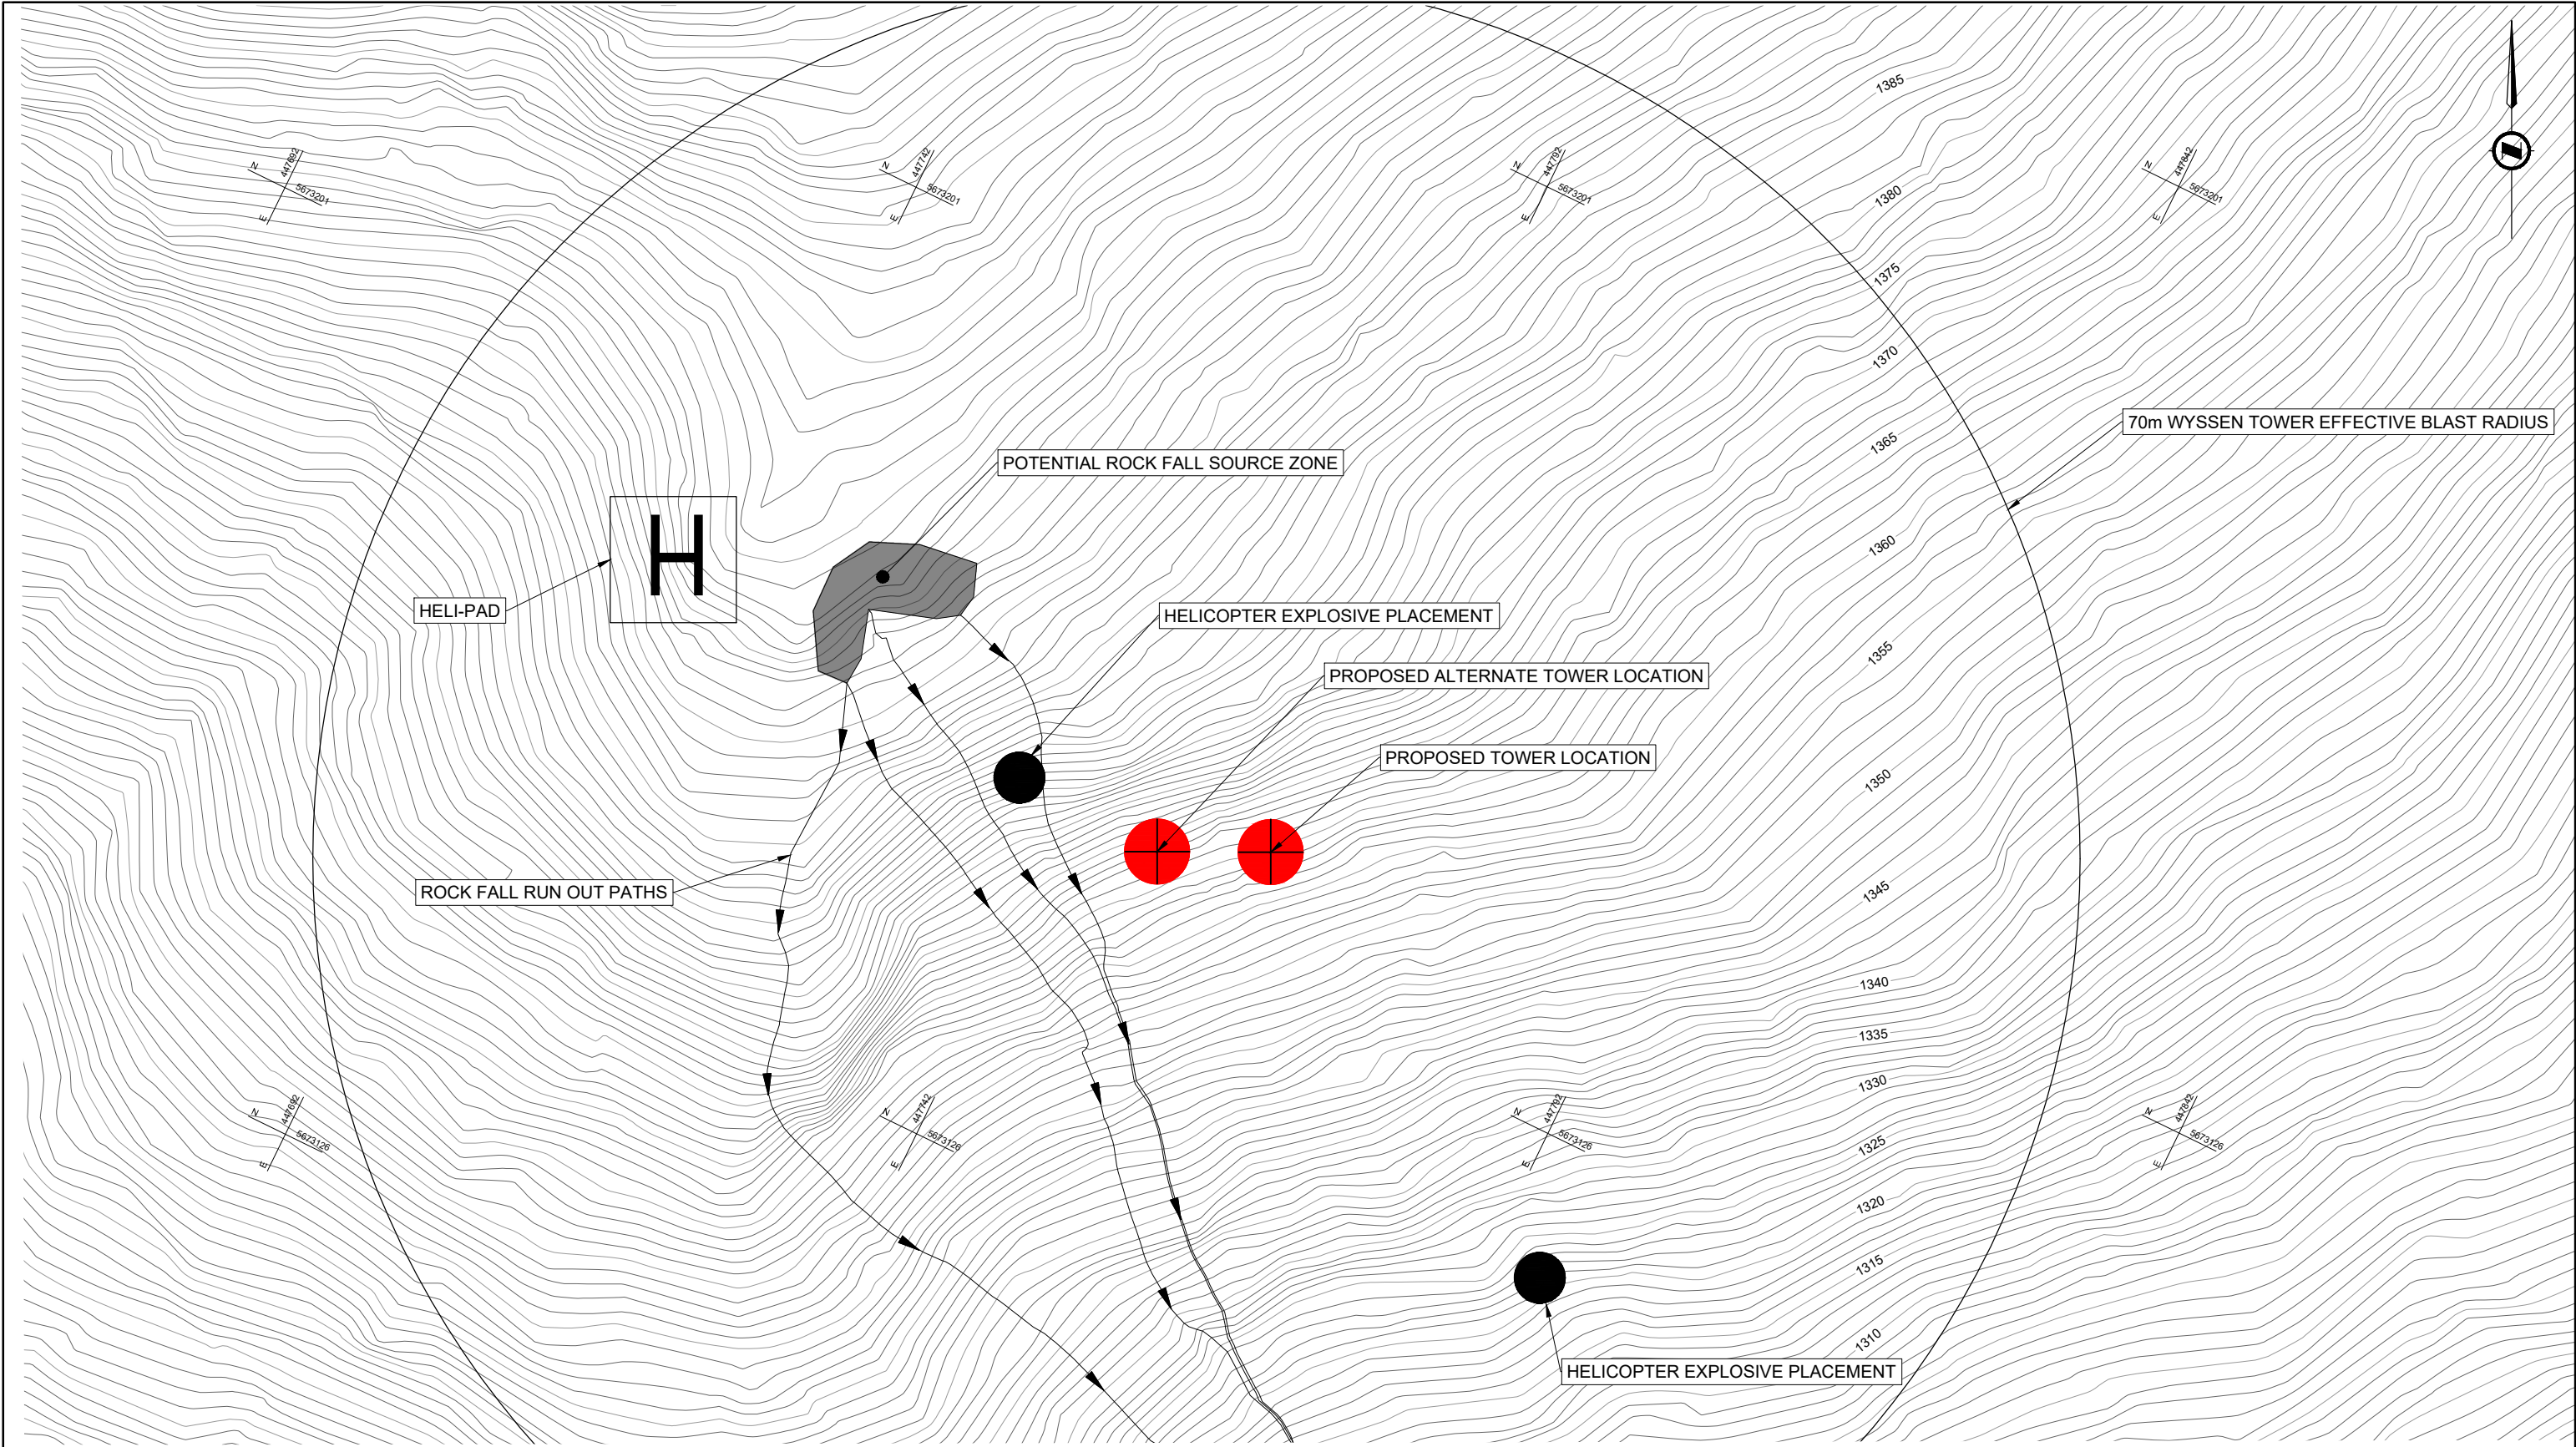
1385

1380

1375

1370

1365

1360

1355

1350

1345

1340

1335

1330

1325

1320

1315

1310

N 447692 5673201 E

N 447742 5673201 E

N 447792 5673201 E

N 447842 5673201 E

N 447692 5673126 E

N 447742 5673126 E

N 447792 5673126 E

N 447842 5673126 E

70m WYSSEN TOWER EFFECTIVE BLAST RADIUS

POTENTIAL ROCK FALL SOURCE ZONE

H

HELI-PAD

HELICOPTER EXPLOSIVE PLACEMENT

PROPOSED ALTERNATE TOWER LOCATION

PROPOSED TOWER LOCATION

ROCK FALL RUN OUT PATHS

HELICOPTER EXPLOSIVE PLACEMENT